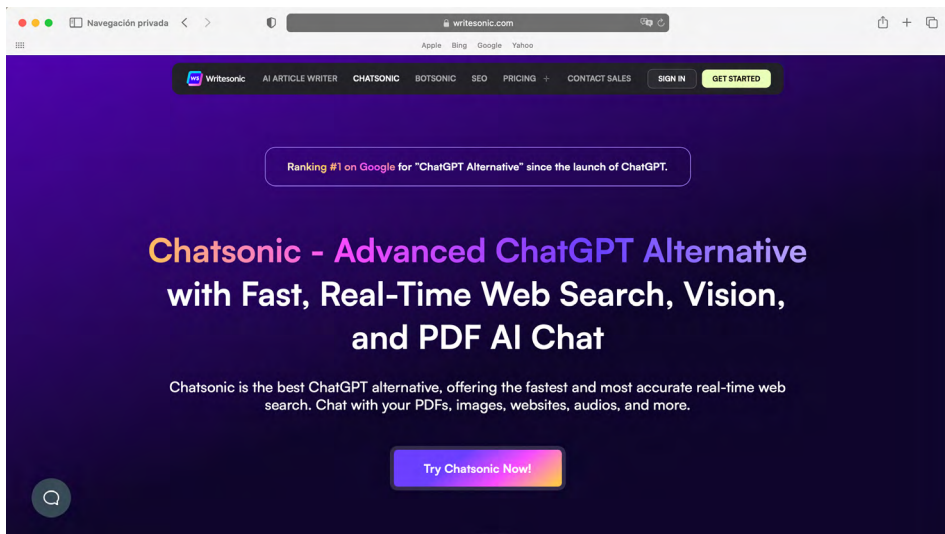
Navegación privada

writesonic.com

Apple Bing Google Yahoo

WS Writesonic AI ARTICLE WRITER CHATSONIC BOTSONIC SEO PRICING + CONTACT SALES SIGN IN GET STARTED

Ranking #1 on Google for "ChatGPT Alternative" since the launch of ChatGPT.

Chatsonic - Advanced ChatGPT Alternative with Fast, Real-Time Web Search, Vision, and PDF AI Chat

Chatsonic is the best ChatGPT alternative, offering the fastest and most accurate real-time web search. Chat with your PDFs, images, websites, audios, and more.

Try Chatsonic Now!